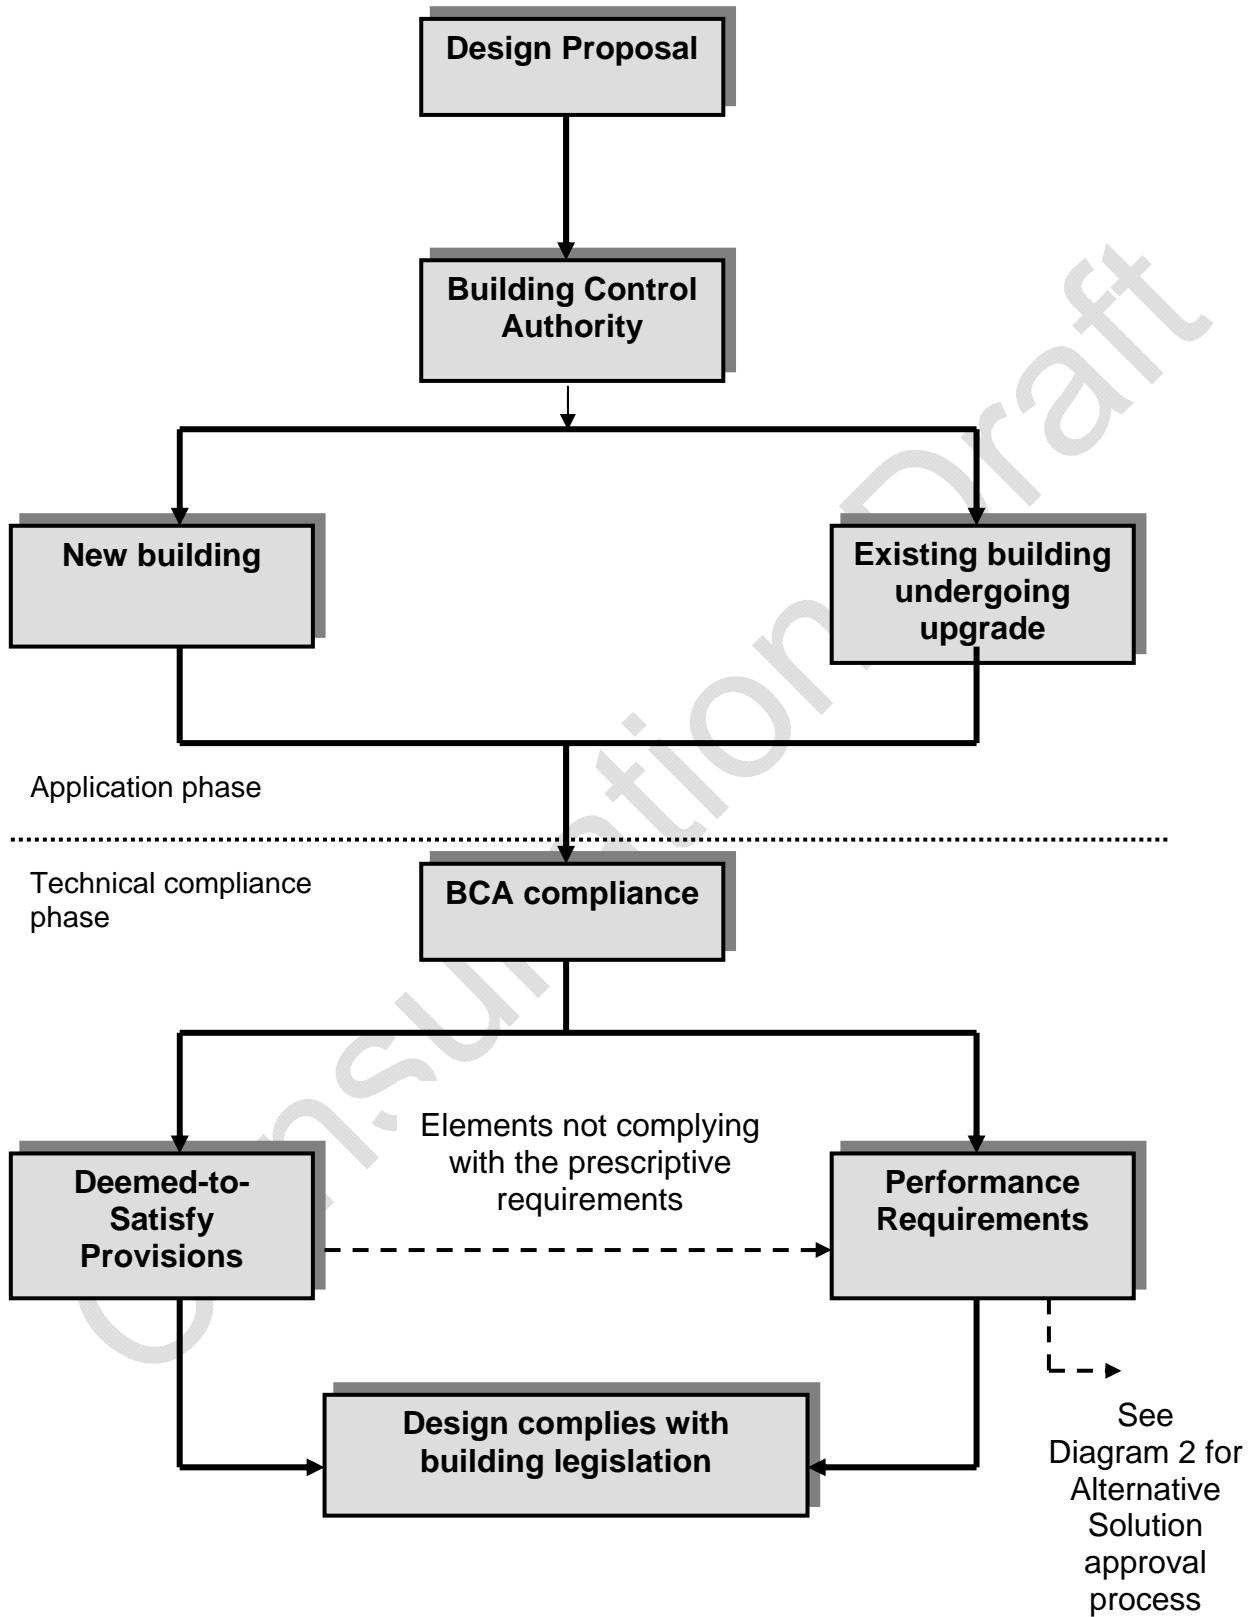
Design Proposal

Building Control Authority

New building

Existing building undergoing upgrade

Application phase

Technical compliance phase

BCA compliance

Elements not complying with the prescriptive requirements

Deemed-to-Satisfy Provisions

Performance Requirements

Design complies with building legislation

See Diagram 2 for Alternative Solution approval process

Consultation Draft